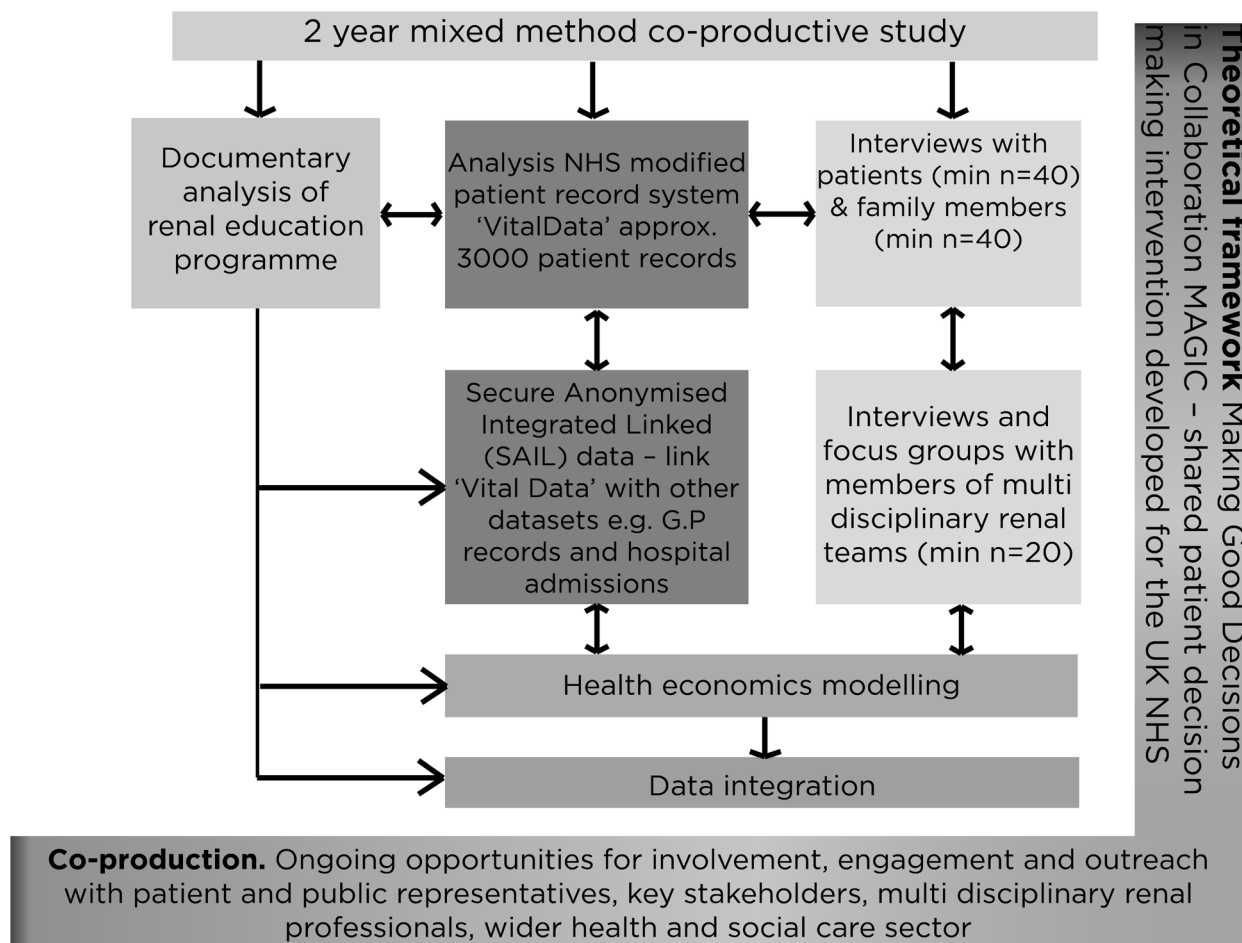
2 year mixed method co-productive study

Documentary analysis of renal education programme

Analysis NHS modified patient record system 'VitalData' approx. 3000 patient records

Interviews with patients (min n=40) & family members (min n=40)

Secure Anonymised Integrated Linked (SAIL) data – link 'Vital Data' with other datasets e.g. G.P records and hospital admissions

Interviews and focus groups with members of multi disciplinary renal teams (min n=20)

Health economics modelling

Data integration

**Theoretical framework** Making Good Decisions in Collaboration MAGIC – shared patient decision making intervention developed for the UK NHS

**Co-production.** Ongoing opportunities for involvement, engagement and outreach with patient and public representatives, key stakeholders, multi disciplinary renal professionals, wider health and social care sector